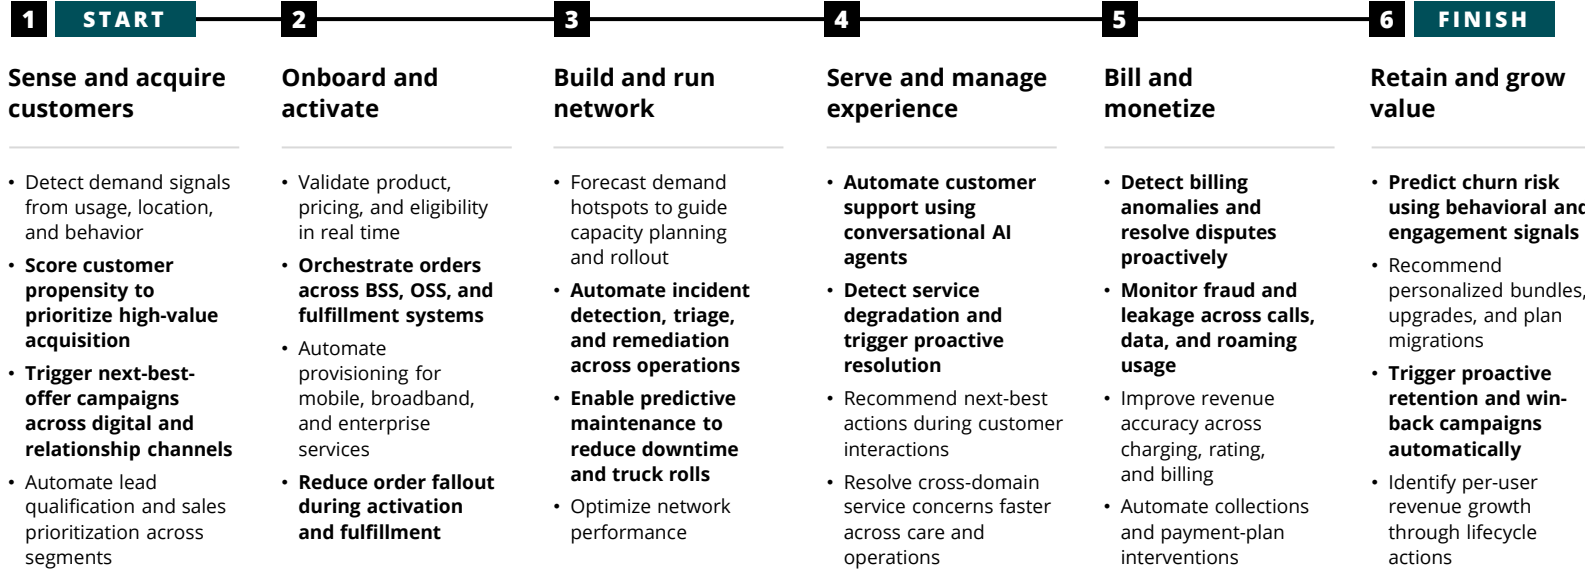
1 START

Sense and acquire customers

• Detect demand signals from usage, location, and behavior
• **Score customer propensity to prioritize high-value acquisition**
• **Trigger next-best-offer campaigns across digital and relationship channels**
• Automate lead qualification and sales prioritization across segments

2

Onboard and activate

• Validate product, pricing, and eligibility in real time
• **Orchestrate orders across BSS, OSS, and fulfillment systems**
• Automate provisioning for mobile, broadband, and enterprise services
• **Reduce order fallout during activation and fulfillment**

3

Build and run network

• Forecast demand hotspots to guide capacity planning and rollout
• **Automate incident detection, triage, and remediation across operations**
• **Enable predictive maintenance to reduce downtime and truck rolls**
• Optimize network performance

4

Serve and manage experience

• **Automate customer support using conversational AI agents**
• **Detect service degradation and trigger proactive resolution**
• Recommend next-best actions during customer interactions
• Resolve cross-domain service concerns faster across care and operations

5

Bill and monetize

• **Detect billing anomalies and resolve disputes proactively**
• **Monitor fraud and leakage across calls, data, and roaming usage**
• Improve revenue accuracy across charging, rating, and billing
• Automate collections and payment-plan interventions

6 FINISH

Retain and grow value

• **Predict churn risk using behavioral and engagement signals**
• Recommend personalized bundles, upgrades, and plan migrations
• **Trigger proactive retention and win-back campaigns automatically**
• Identify per-user revenue growth through lifecycle actions